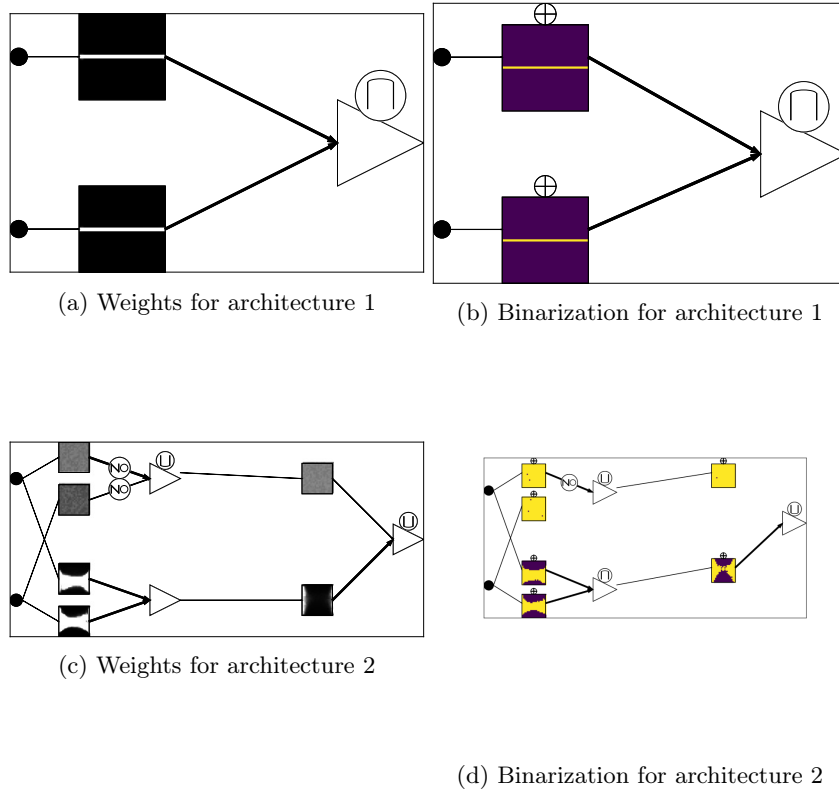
$\oplus$

$\bigcap$

$\oplus$

$\bigcap$

(a) Weights for architecture 1

(b) Binarization for architecture 1

NO

NO

$\bigcup$

$\bigcup$

$\oplus$

$\oplus$

NO

$\bigcup$

$\oplus$

$\bigcup$

$\oplus$

$\oplus$

$\bigcap$

$\oplus$

(c) Weights for architecture 2

(d) Binarization for architecture 2